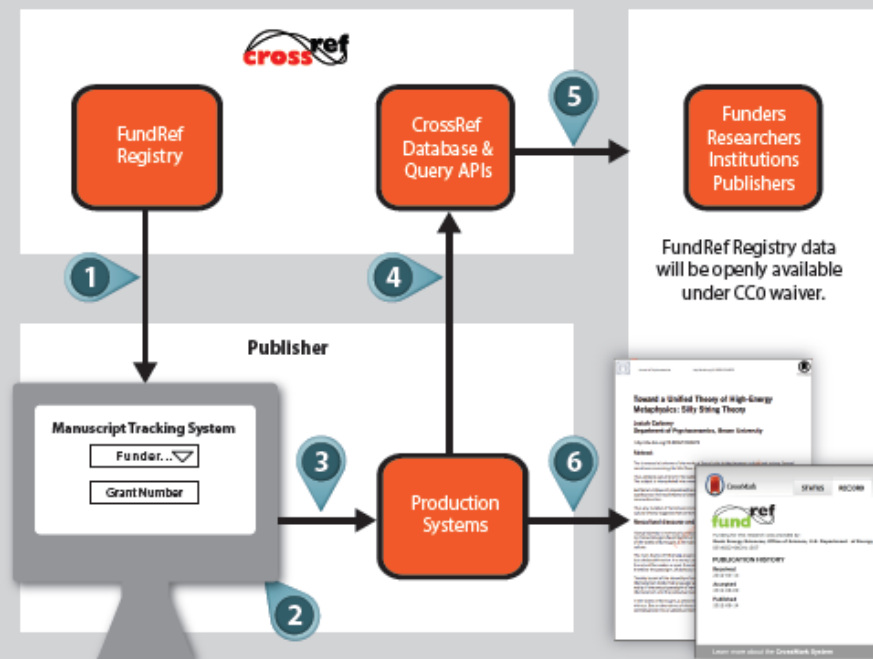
crossref

FundRef Registry

CrossRef Database & Query APIs

5

Funders Researchers Institutions Publishers

FundRef Registry data will be openly available under CC0 waiver.

1

4

Publisher

Manuscript Tracking System

Funder...

Grant Number

3

Production Systems

6

2

Toward a Unified Theory of High-Energy Metaphysics: Silly String Theory

Josiah Carberry
Department of Psychoceramics, Brown University

Abstract

CrossMark

STATUS

RECORD

fundref

PUBLICATION HISTORY

Received

Accepted

Published

Learn more about the CrossMark System